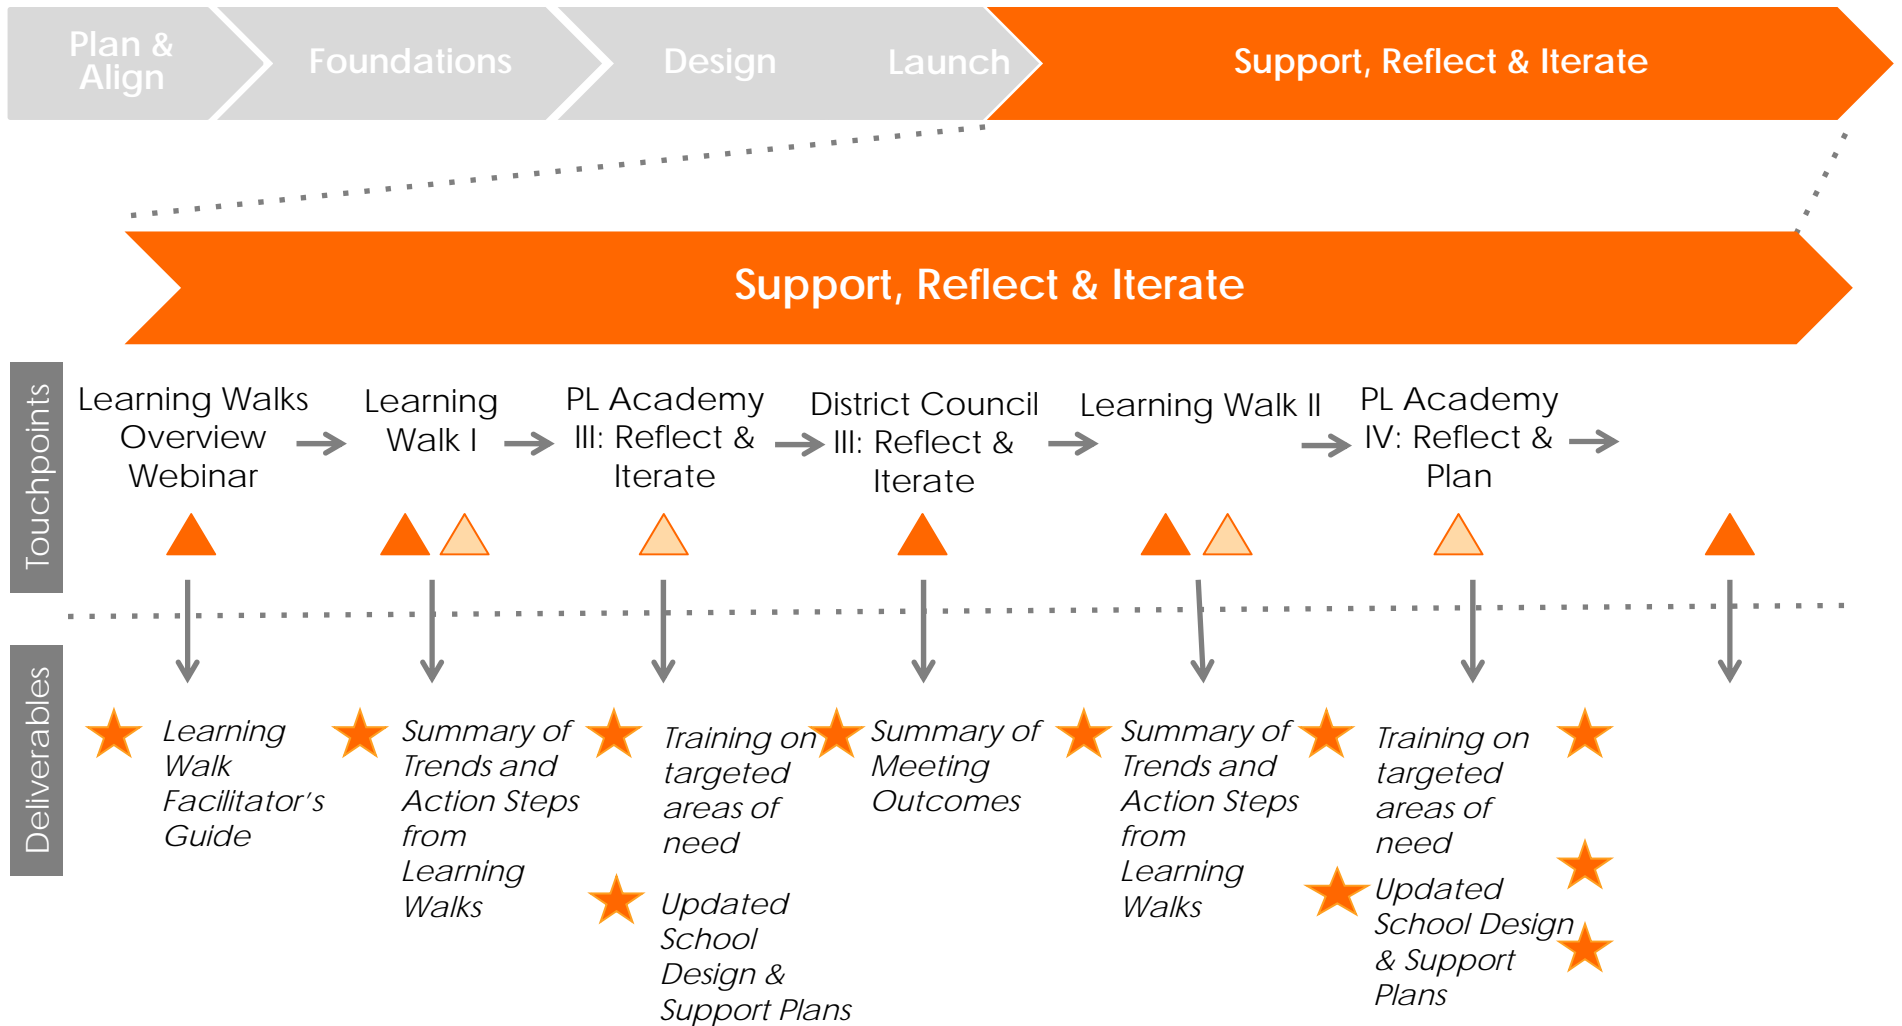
Plan & Align

Foundations

Design

Launch

Support, Reflect & Iterate

Support, Reflect & Iterate

Touchpoints

Learning Walks Overview Webinar

Learning Walk I

PL Academy III: Reflect & Iterate

District Council III: Reflect & Iterate

Learning Walk II

PL Academy IV: Reflect & Plan

Deliverables

Learning Walk Facilitator's Guide

Summary of Trends and Action Steps from Learning Walks

Training on targeted areas of need

Updated School Design & Support Plans

Summary of Meeting Outcomes

Summary of Trends and Action Steps from Learning Walks

Training on targeted areas of need

Updated School Design & Support Plans